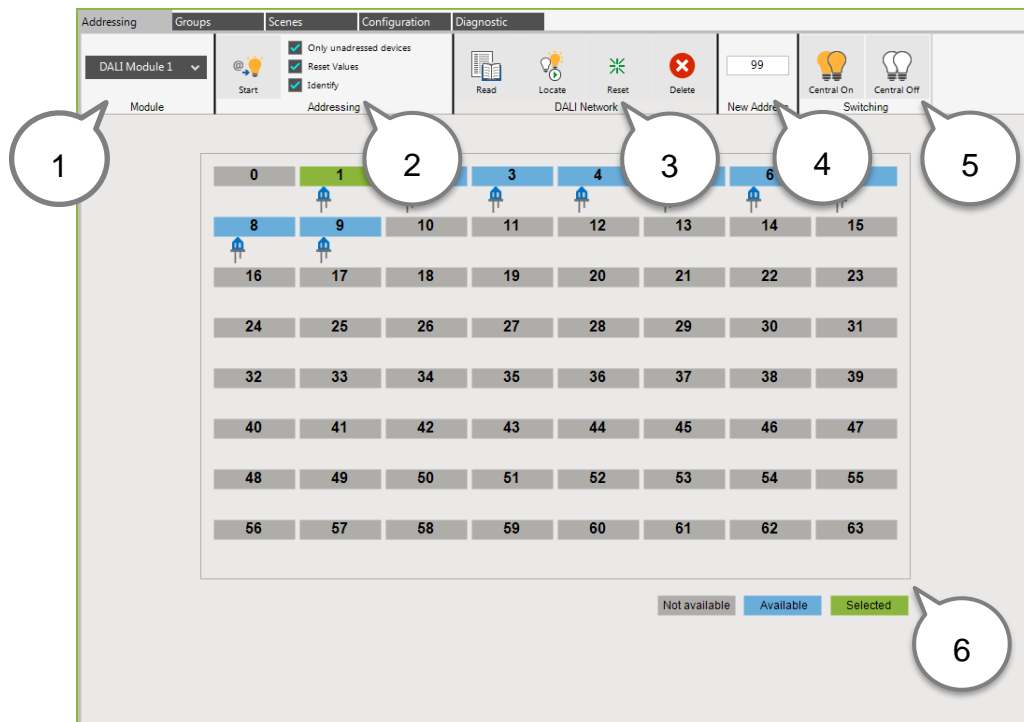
Addressing | Groups | Scenes | Configuration | Diagnostic

DALI Module 1

Module

Start

Only unadressed devices
Reset Values
Identify

Addressing

Read
Locate
Reset
Delete

DALI Network

99

New Address

Central On
Central Off

Switching

1
2
3
4
5

| 0 | 1 | | 3 | 4 | | 6 | |
|---|---|---|---|---|---|---|---|
| 8 | 9 | 10 | 11 | 12 | 13 | 14 | 15 |
| 16 | 17 | 18 | 19 | 20 | 21 | 22 | 23 |
| 24 | 25 | 26 | 27 | 28 | 29 | 30 | 31 |
| 32 | 33 | 34 | 35 | 36 | 37 | 38 | 39 |
| 40 | 41 | 42 | 43 | 44 | 45 | 46 | 47 |
| 48 | 49 | 50 | 51 | 52 | 53 | 54 | 55 |
| 56 | 57 | 58 | 59 | 60 | 61 | 62 | 63 |

Not available
Available
Selected

6